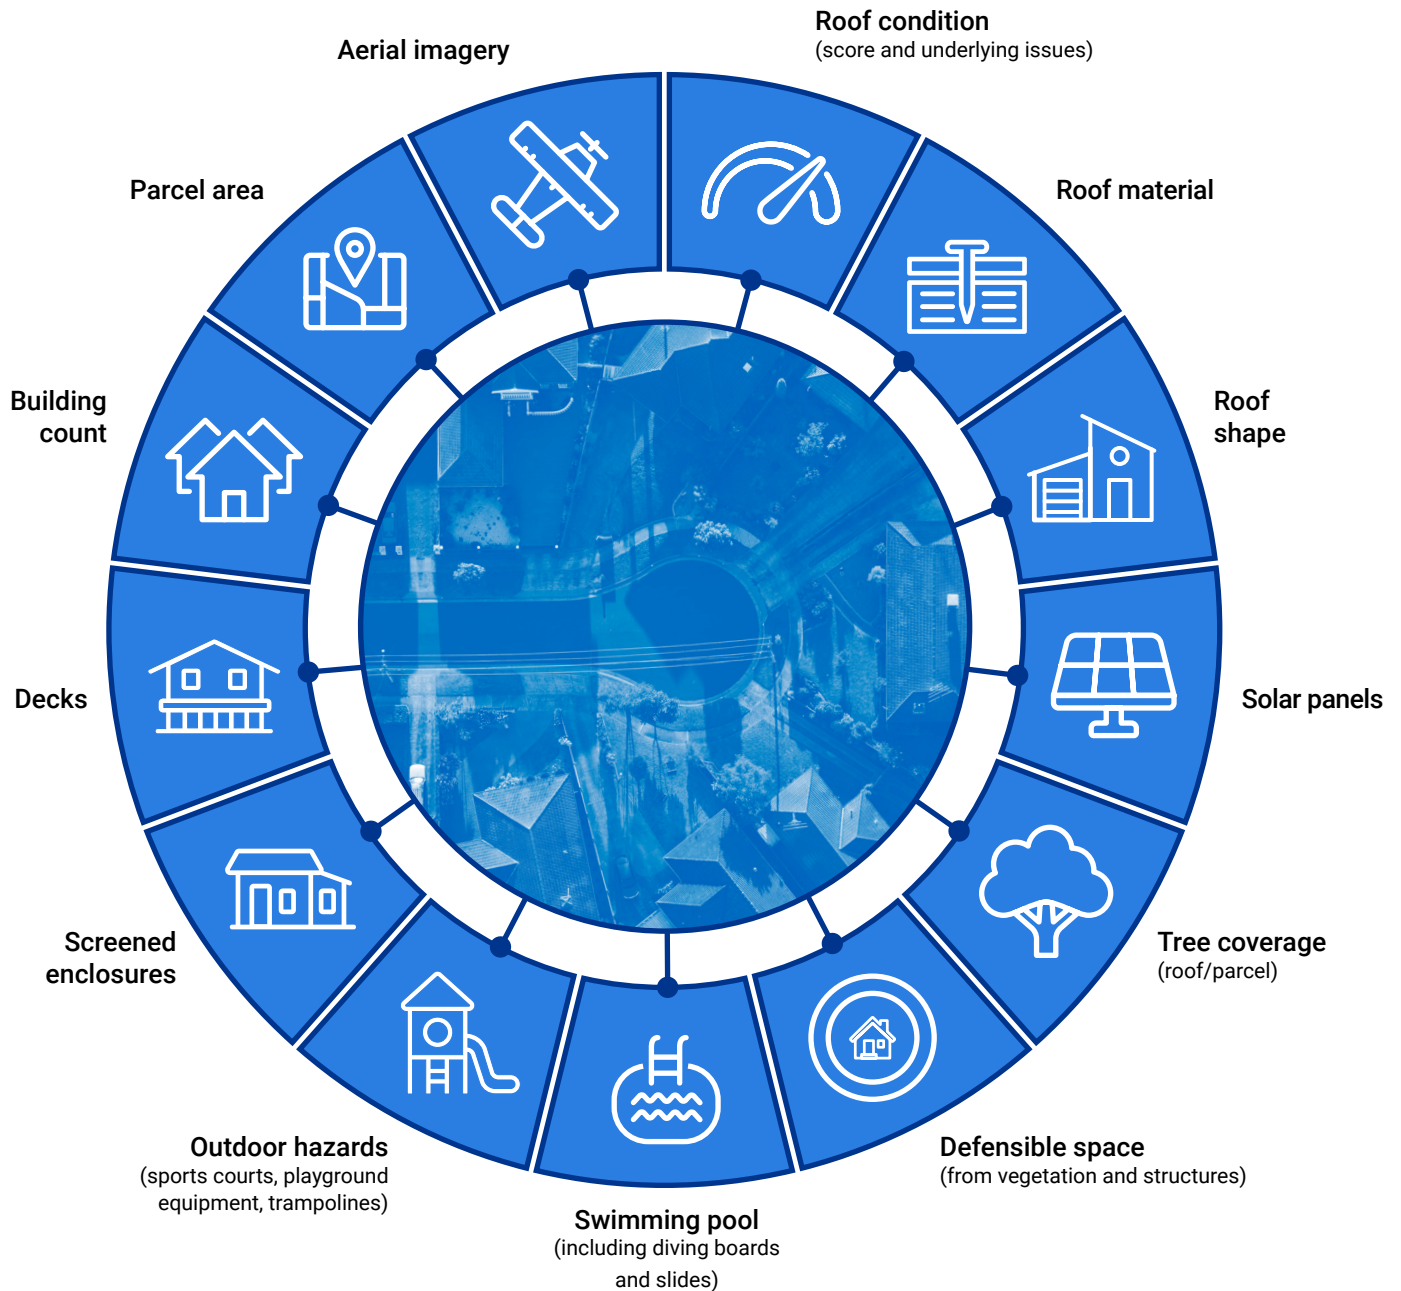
Aerial imagery

Roof condition
(score and underlying issues)

Roof material

Roof shape

Solar panels

Tree coverage
(roof/parcel)

Defensible space
(from vegetation and structures)

Swimming pool
(including diving boards and slides)

Outdoor hazards
(sports courts, playground equipment, trampolines)

Screened enclosures

Decks

Building count

Parcel area